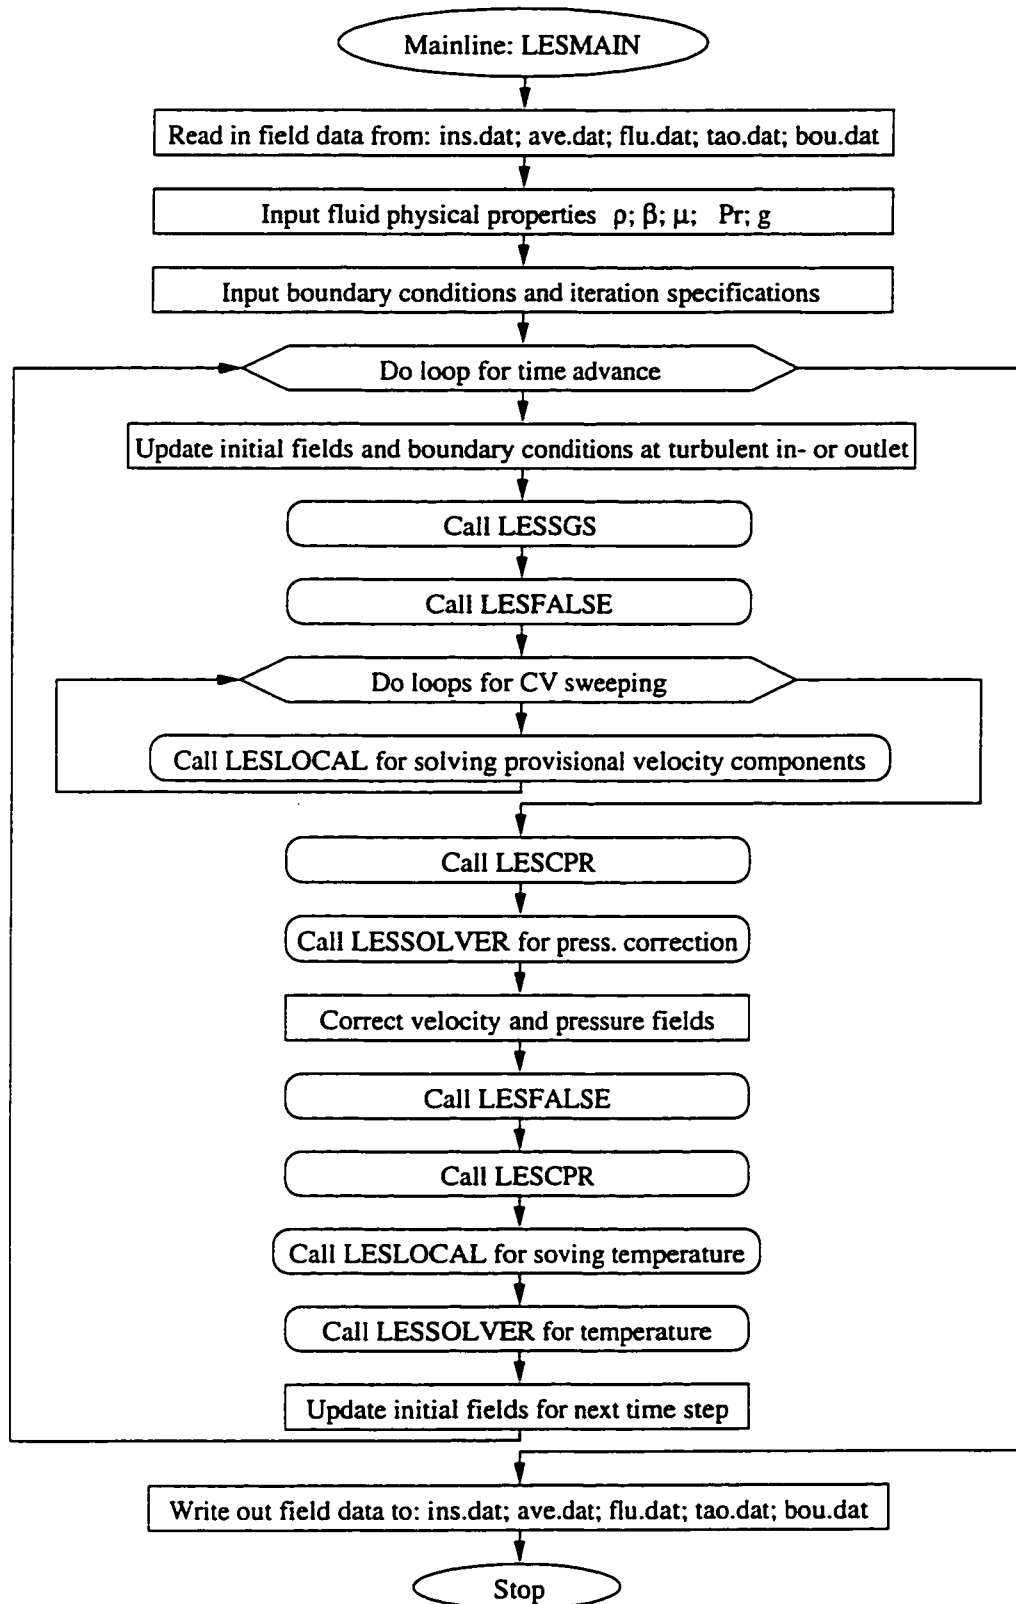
Mainline: LESMAIN

Read in field data from: ins.dat; ave.dat; flu.dat; tao.dat; bou.dat

Input fluid physical properties $\rho$; $\beta$; $\mu$; Pr; g

Input boundary conditions and iteration specifications

Do loop for time advance

Update initial fields and boundary conditions at turbulent in- or outlet

Call LESSGS

Call LESFALSE

Do loops for CV sweeping

Call LESLOCAL for solving provisional velocity components

Call LESCPR

Call LESSOLVER for press. correction

Correct velocity and pressure fields

Call LESFALSE

Call LESCPR

Call LESLOCAL for soving temperature

Call LESSOLVER for temperature

Update initial fields for next time step

Write out field data to: ins.dat; ave.dat; flu.dat; tao.dat; bou.dat

Stop